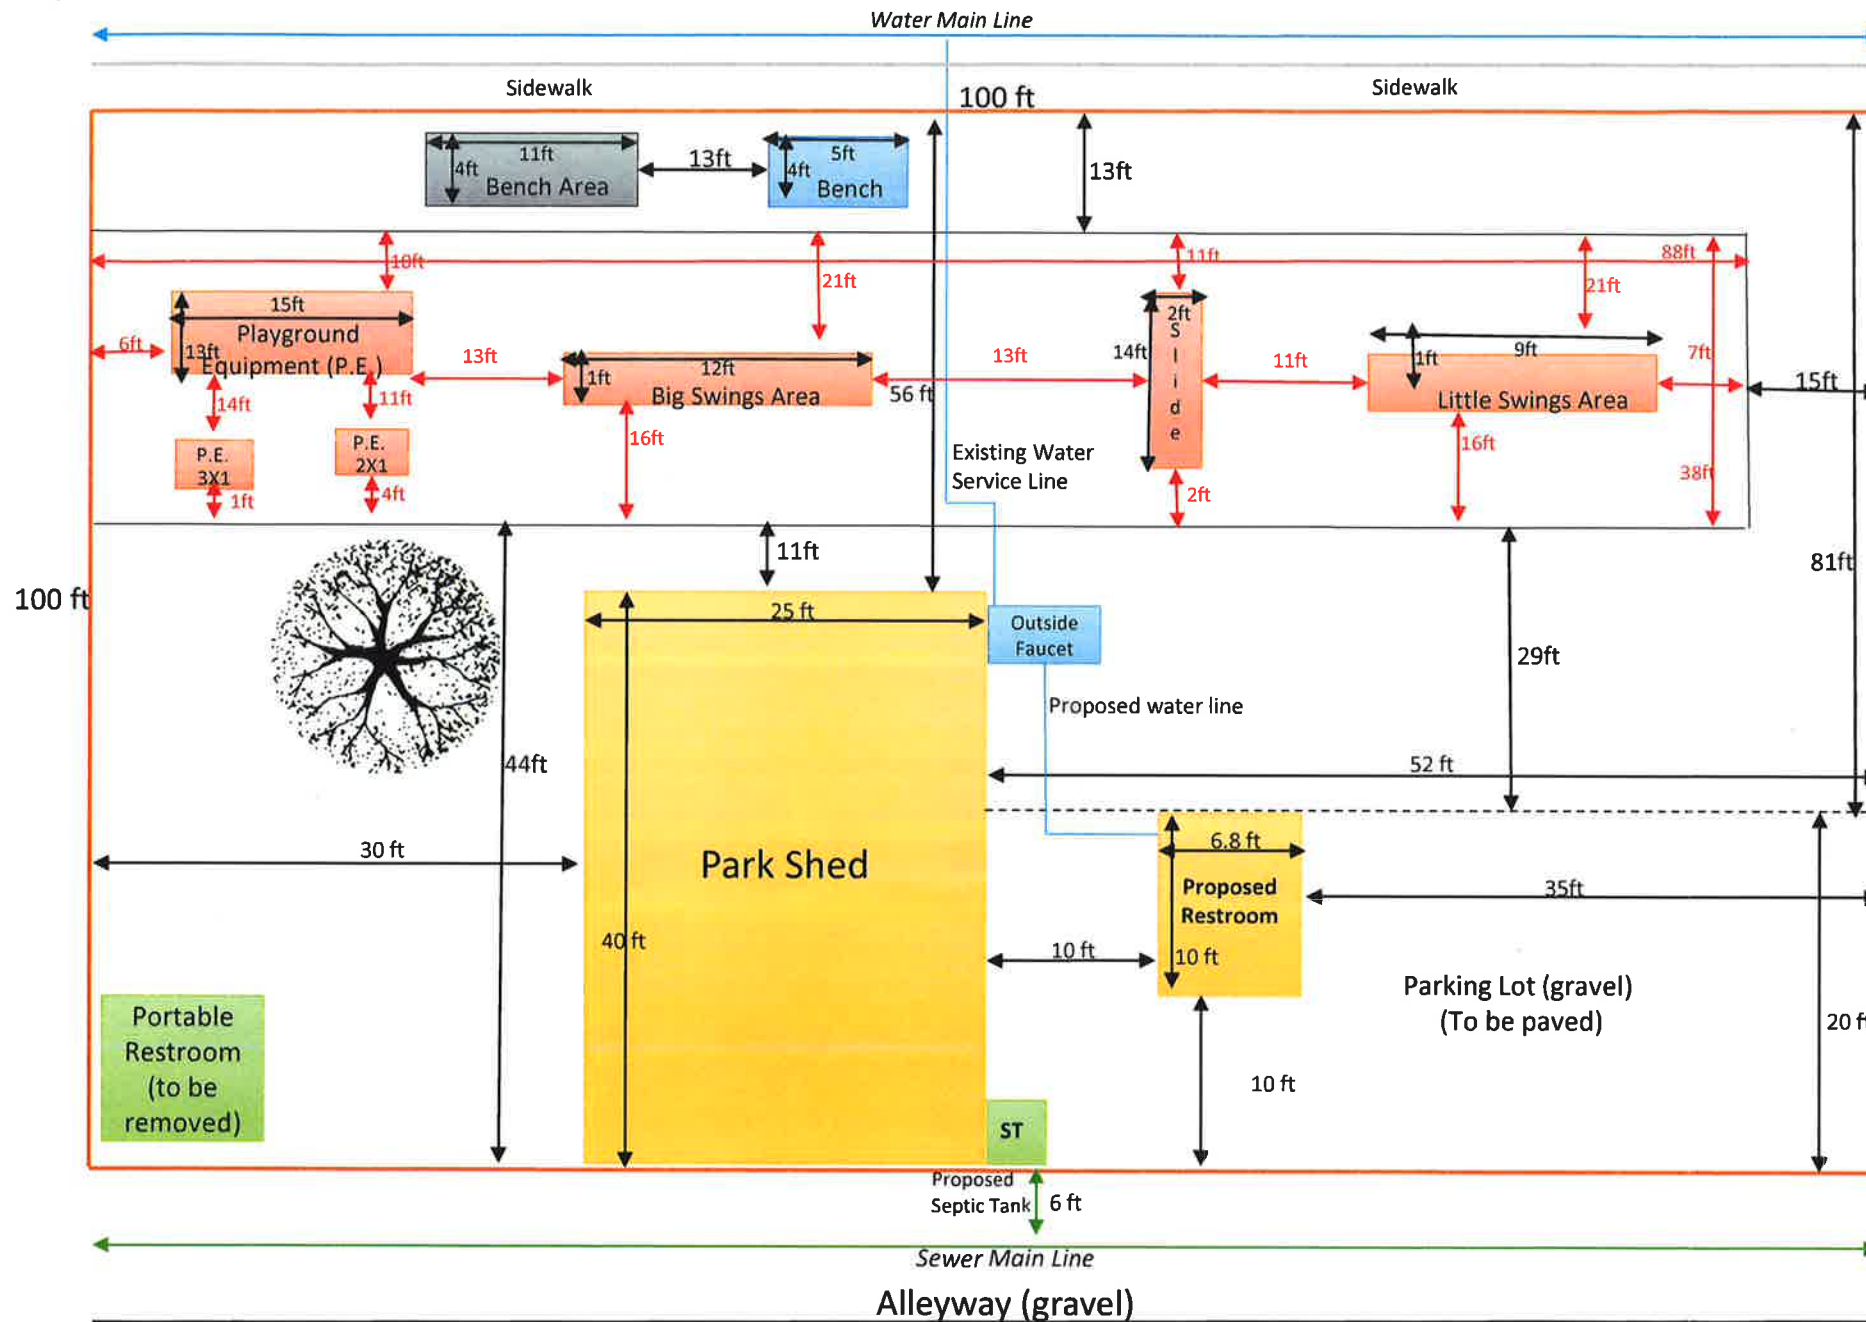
Water Main Line

Sidewalk

100 ft

Sidewalk

11ft
4ft
Bench Area

13ft

5ft
4ft
Bench

13ft

10ft

21ft

11ft

88ft

21ft

15ft
Playground
13ft
Equipment (P.E.)

6ft

13ft

12ft
1ft
Big Swings Area

56 ft

13ft

14ft

2ft
S
l
i
d
e

11ft

9ft
1ft
Little Swings Area

7ft

15ft

14ft

11ft

16ft

Existing Water Service Line

16ft

38ft

P.E.
3X1

P.E.
2X1

1ft

4ft

2ft

11ft

81ft

100 ft

25 ft

Outside Faucet

29ft

Proposed water line

44ft

52 ft

30 ft

Park Shed

6.8 ft
Proposed Restroom
10 ft

35ft

40 ft

10 ft

Parking Lot (gravel)
(To be paved)

20 f

Portable Restroom (to be removed)

10 ft

ST

Proposed Septic Tank

6 ft

Sewer Main Line

Alleyway (gravel)